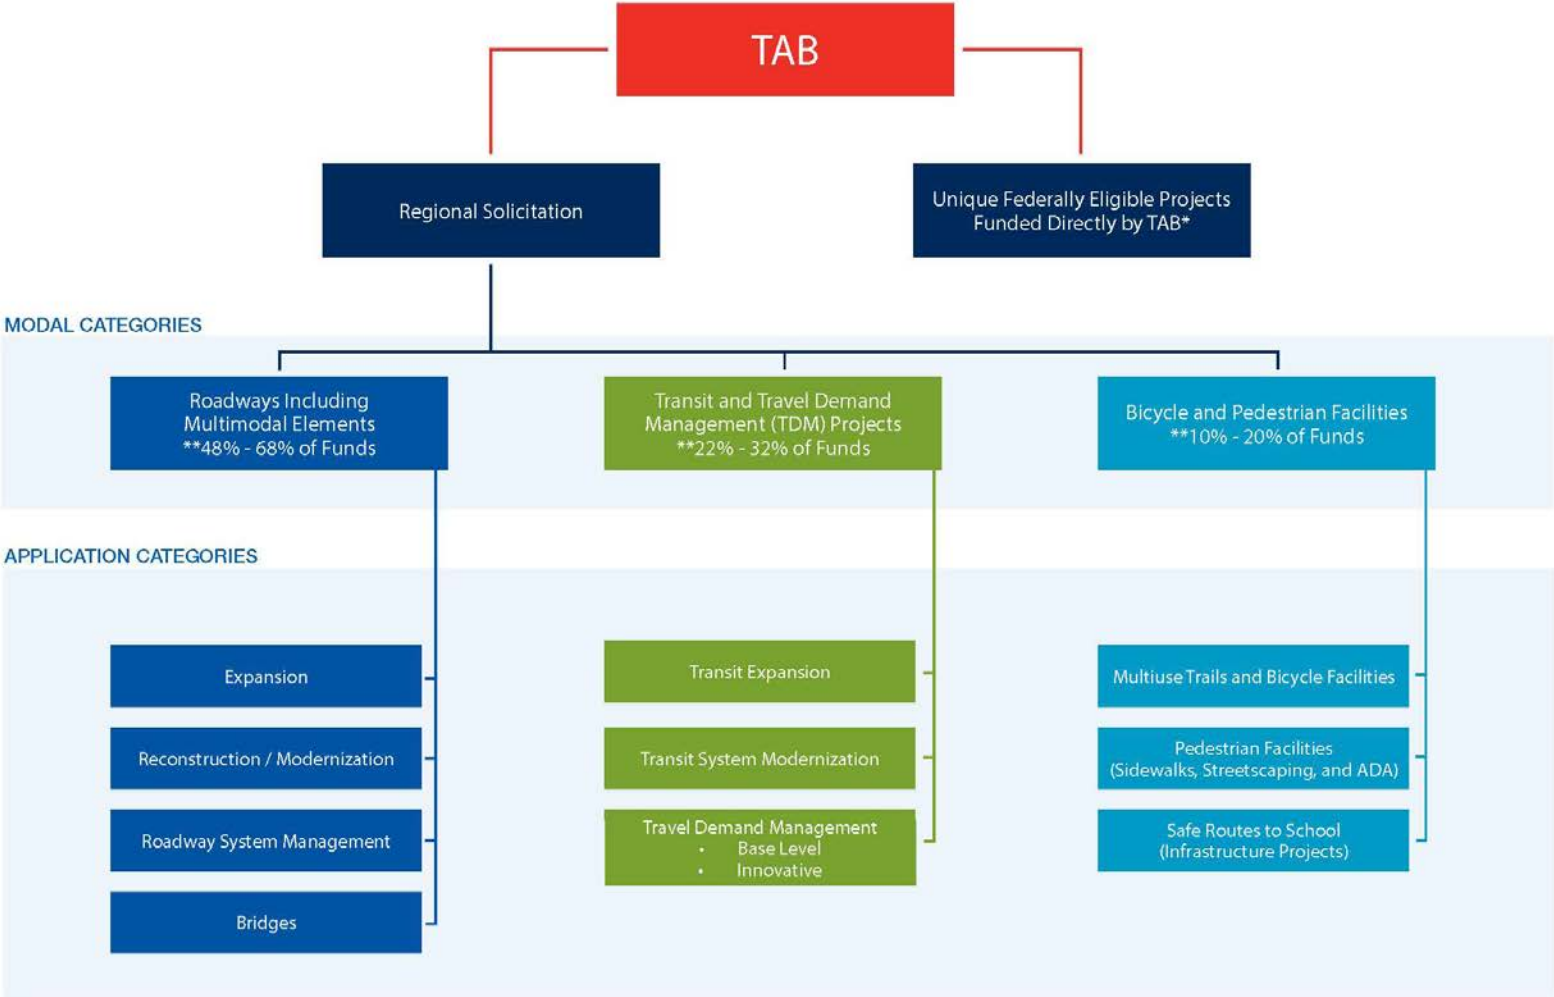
TAB

Regional Solicitation

Unique Federally Eligible Projects Funded Directly by TAB*

MODAL CATEGORIES

Roadways Including Multimodal Elements
**48% - 68% of Funds

Transit and Travel Demand Management (TDM) Projects
**22% - 32% of Funds

Bicycle and Pedestrian Facilities
**10% - 20% of Funds

APPLICATION CATEGORIES

Expansion

Reconstruction / Modernization

Roadway System Management

Bridges

Transit Expansion

Transit System Modernization

Travel Demand Management
• Base Level
• Innovative

Multiuse Trails and Bicycle Facilities

Pedestrian Facilities (Sidewalks, Streetscaping, and ADA)

Safe Routes to School (Infrastructure Projects)